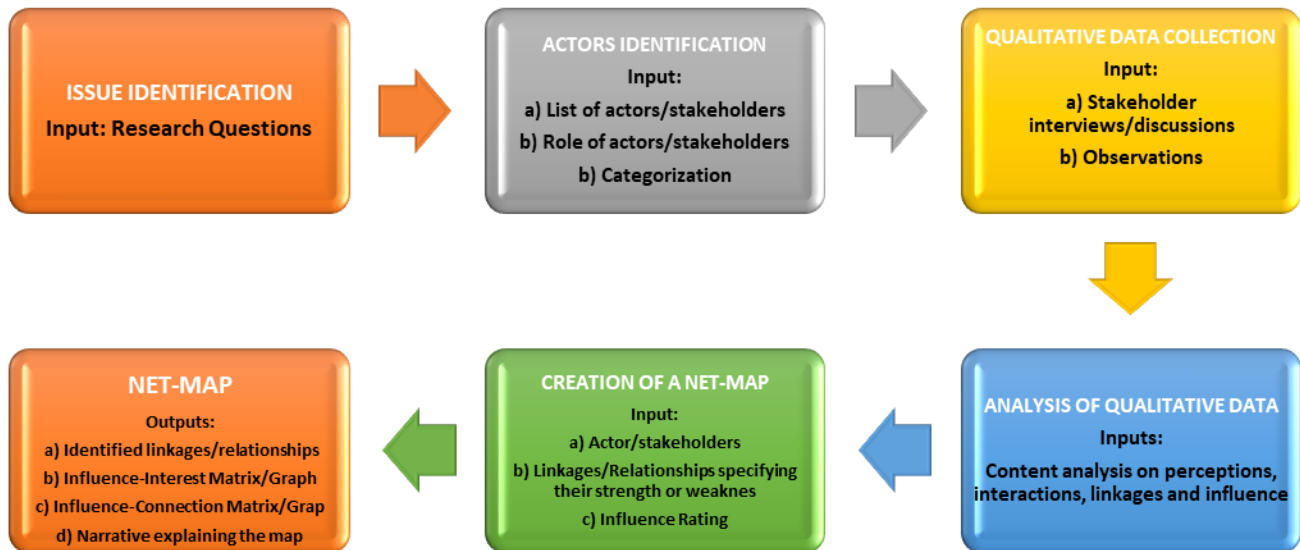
ISSUE IDENTIFICATION
Input: Research Questions

ACTORS IDENTIFICATION
Input:
a) List of actors/stakeholders
b) Role of actors/stakeholders
b) Categorization

QUALITATIVE DATA COLLECTION
Input:
a) Stakeholder interviews/discussions
b) Observations

ANALYSIS OF QUALITATIVE DATA
Inputs:
Content analysis on perceptions, interactions, linkages and influence

CREATION OF A NET-MAP
Input:
a) Actor/stakeholders
b) Linkages/Relationships specifying their strength or weaknes
c) Influence Rating

NET-MAP
Outputs:
a) Identified linkages/relationships
b) Influence-Interest Matrix/Graph
c) Influence-Connection Matrix/Grap
d) Narrative explaining the map